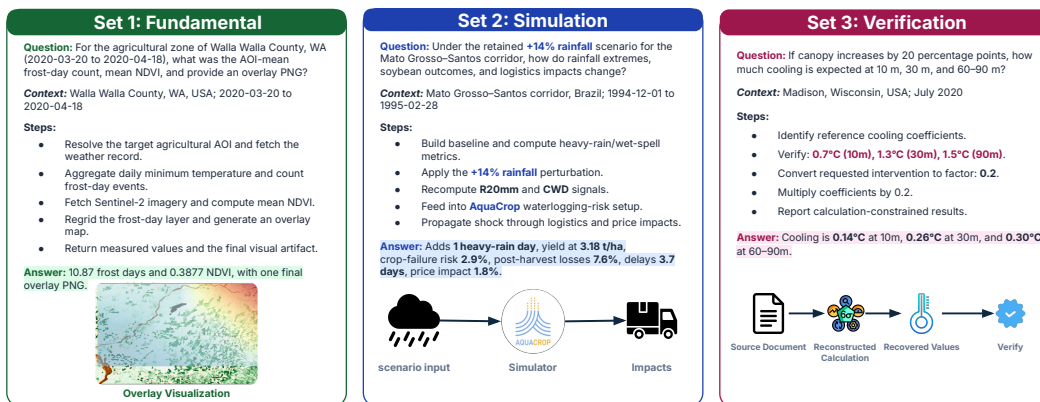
Set 1: Fundamental

Question: For the agricultural zone of Walla Walla County, WA (2020-03-20 to 2020-04-18), what was the AOI-mean frost-day count, mean NDVI, and provide an overlay PNG?

Context: Walla Walla County, WA, USA; 2020-03-20 to 2020-04-18

Steps:

- Resolve the target agricultural AOI and fetch the weather record.
- Aggregate daily minimum temperature and count frost-day events.
- Fetch Sentinel-2 imagery and compute mean NDVI.
- Regrid the frost-day layer and generate an overlay map.
- Return measured values and the final visual artifact.

Answer: 10.87 frost days and 0.3877 NDVI, with one final overlay PNG.

Overlay Visualization

Set 2: Simulation

Question: Under the retained +14% rainfall scenario for the Mato Grosso–Santos corridor, how do rainfall extremes, soybean outcomes, and logistics impacts change?

Context: Mato Grosso–Santos corridor, Brazil; 1994-12-01 to 1995-02-28

Steps:

- Build baseline and compute heavy-rain/wet-spell metrics.
- Apply the +14% rainfall perturbation.
- Recompute R20mm and CWD signals.
- Feed into AquaCrop waterlogging-risk setup.
- Propagate shock through logistics and price impacts.

Answer: Adds 1 heavy-rain day, yield at 3.18 t/ha, crop-failure risk 2.9%, post-harvest losses 7.6%, delays 3.7 days, price impact 1.8%.

AQUACROP

scenario input
Simulator
Impacts

Set 3: Verification

Question: If canopy increases by 20 percentage points, how much cooling is expected at 10 m, 30 m, and 60–90 m?

Context: Madison, Wisconsin, USA; July 2020

Steps:

- Identify reference cooling coefficients.
- Verify: 0.7°C (10m), 1.3°C (30m), 1.5°C (90m).
- Convert requested intervention to factor: 0.2.
- Multiply coefficients by 0.2.
- Report calculation-constrained results.

Answer: Cooling is 0.14°C at 10m, 0.26°C at 30m, and 0.30°C at 60–90m.

Source Document
Reconstructed Calculation
Recovered Values
Verify